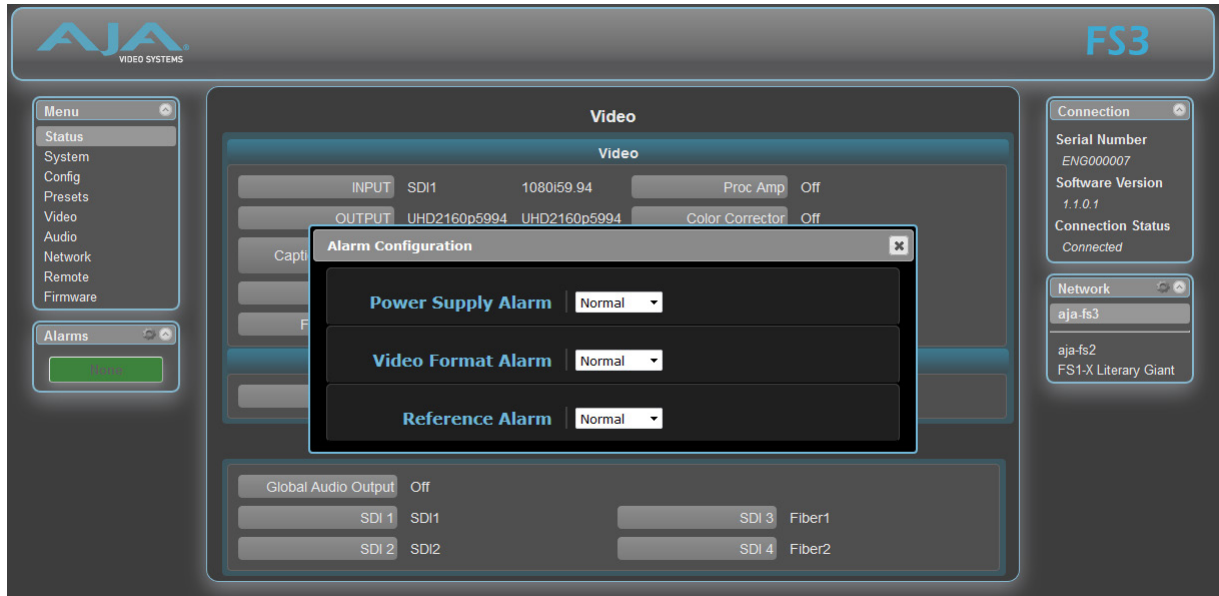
AJA VIDEO SYSTEMS

FS3

Menu
Status
System
Config
Presets
Video
Audio
Network
Remote
Firmware

Alarms
None

Video

Video

INPUT SDI1 1080i59.94 Proc Amp Off
OUTPUT UHD2160p5994 UHD2160p5994 Color Corrector Off
Capti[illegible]
F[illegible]

Alarm Configuration

Power Supply Alarm Normal
Video Format Alarm Normal
Reference Alarm Normal

Global Audio Output Off
SDI 1 SDI1
SDI 3 Fiber1
SDI 2 SDI2
SDI 4 Fiber2

Connection
Serial Number
ENG000007
Software Version
1.1.0.1
Connection Status
Connected

Network
aja-fs3
aja-fs2
FS1-X Literary Giant